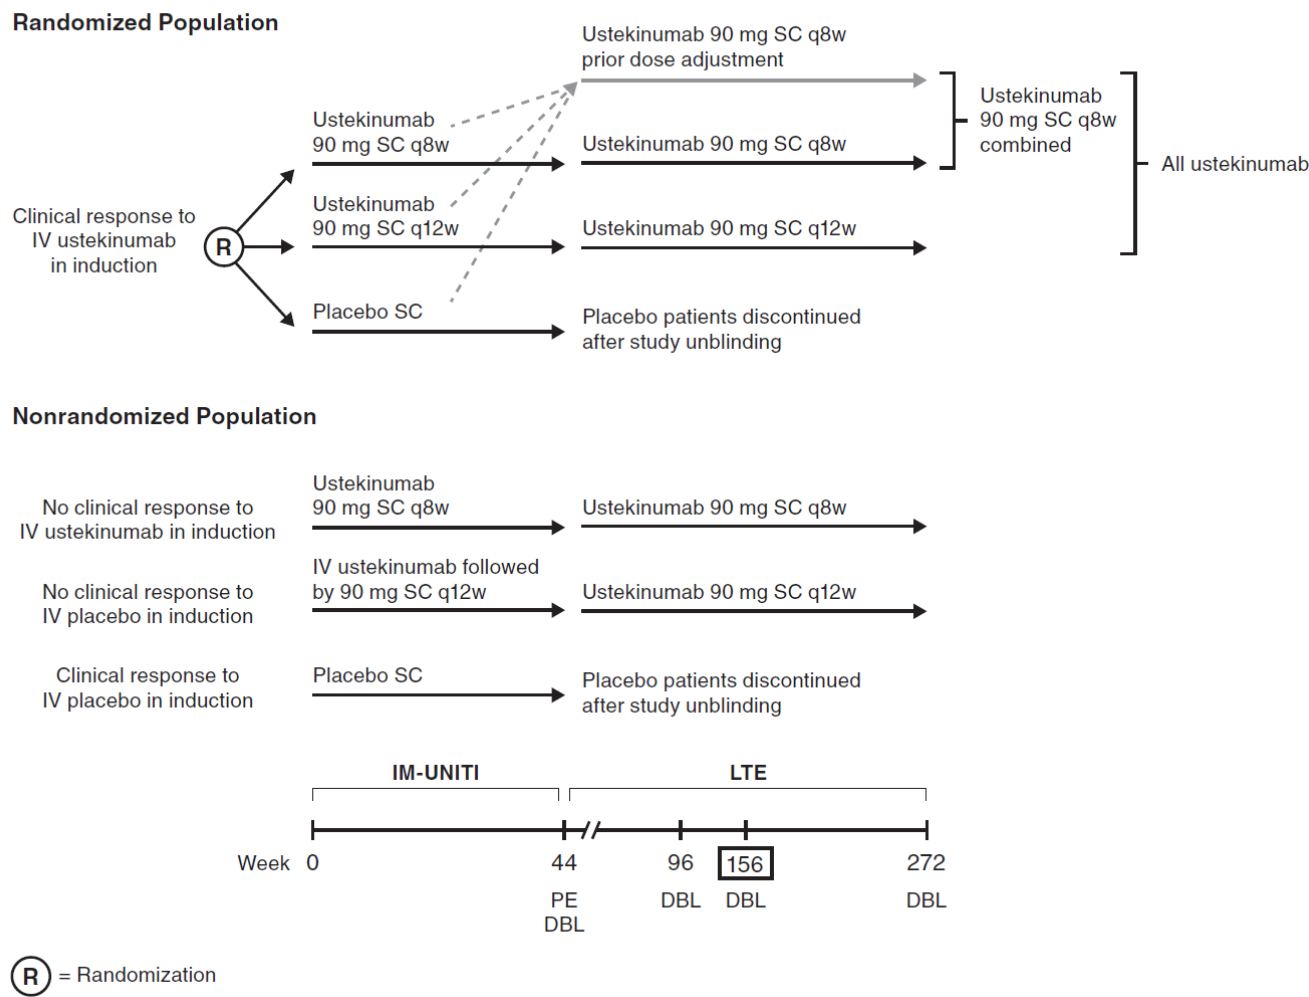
Randomized Population

Clinical response to IV ustekinumab in induction

R

Ustekinumab 90 mg SC q8w

Ustekinumab 90 mg SC q12w

Placebo SC

Ustekinumab 90 mg SC q8w prior dose adjustment

Ustekinumab 90 mg SC q8w

Ustekinumab 90 mg SC q12w

Placebo patients discontinued after study unblinding

Ustekinumab 90 mg SC q8w combined

All ustekinumab

Nonrandomized Population

No clinical response to IV ustekinumab in induction

Ustekinumab 90 mg SC q8w

Ustekinumab 90 mg SC q8w

No clinical response to IV placebo in induction

IV ustekinumab followed by 90 mg SC q12w

Ustekinumab 90 mg SC q12w

Clinical response to IV placebo in induction

Placebo SC

Placebo patients discontinued after study unblinding

IM-UNITI

LTE

Week 0 44 96 156 272

PE DBL

DBL DBL DBL

R = Randomization